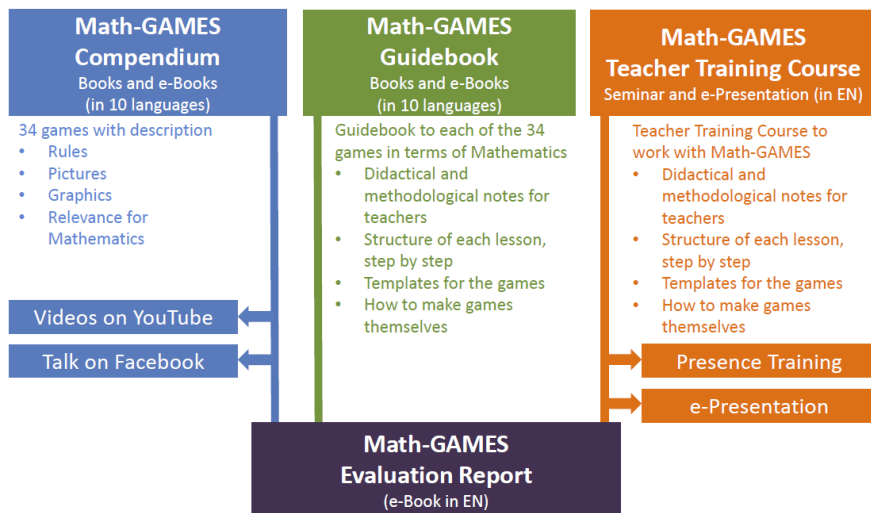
Math-GAMES Compendium
Books and e-Books (in 10 languages)

34 games with description
- Rules
- Pictures
- Graphics
- Relevance for Mathematics

Videos on YouTube

Talk on Facebook

Math-GAMES Guidebook
Books and e-Books (in 10 languages)

Guidebook to each of the 34 games in terms of Mathematics
- Didactical and methodological notes for teachers
- Structure of each lesson, step by step
- Templates for the games
- How to make games themselves

Math-GAMES Teacher Training Course
Seminar and e-Presentation (in EN)

Teacher Training Course to work with Math-GAMES
- Didactical and methodological notes for teachers
- Structure of each lesson, step by step
- Templates for the games
- How to make games themselves

Presence Training

e-Presentation

Math-GAMES Evaluation Report
(e-Book in EN)